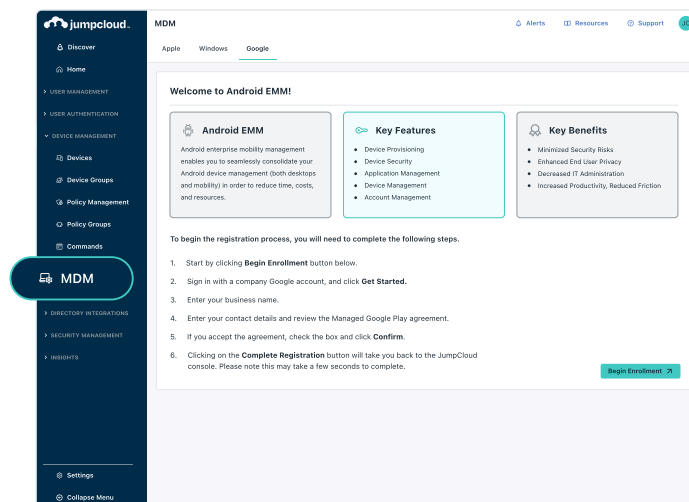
jumpcloud.

Discover

Home

USER MANAGEMENT

USER AUTHENTICATION

DEVICE MANAGEMENT

Devices

Device Groups

Policy Management

Policy Groups

Commands

MDM

DIRECTORY INTEGRATIONS

SECURITY MANAGEMENT

INSIGHTS

Settings

Collapse Menu

MDM

Alerts Resources Support JC

Apple Windows Google

Welcome to Android EMM!

Android EMM

Android enterprise mobility management enables you to seamlessly consolidate your Android device management (both desktops and mobility) in order to reduce time, costs, and resources.

Key Features

- Device Provisioning
- Device Security
- Application Management
- Device Management
- Account Management

Key Benefits

- Minimized Security Risks
- Enhanced End User Privacy
- Decreased IT Administration
- Increased Productivity, Reduced Friction

To begin the registration process, you will need to complete the following steps.

1. Start by clicking **Begin Enrollment** button below.
2. Sign in with a company Google account, and click **Get Started.**
3. Enter your business name.
4. Enter your contact details and review the Managed Google Play agreement.
5. If you accept the agreement, check the box and click **Confirm**.
6. Clicking on the **Complete Registration** button will take you back to the JumpCloud console. Please note this may take a few seconds to complete.

Begin Enrollment